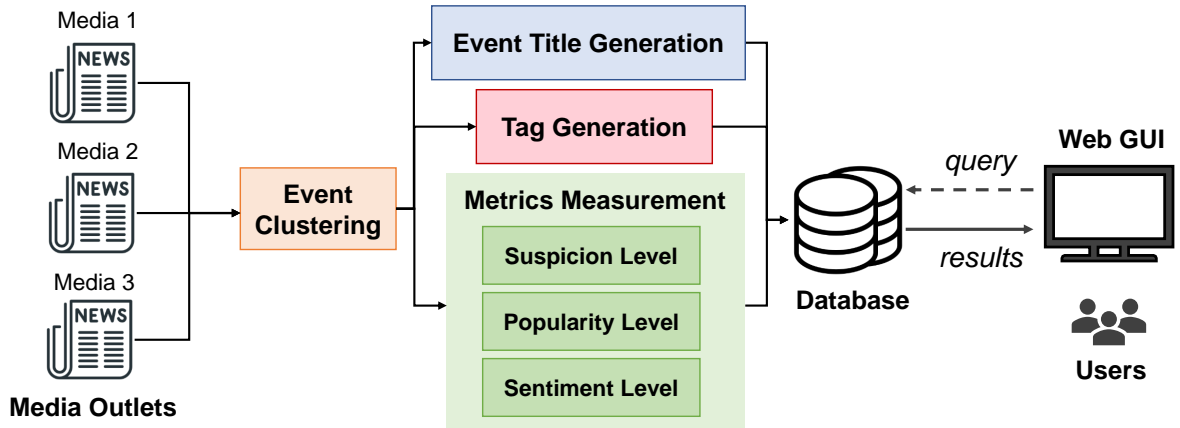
Media 1
NEWS
Media 2
NEWS
Media 3
NEWS
Media Outlets

Event Clustering

Event Title Generation

Tag Generation

Metrics Measurement
Suspicion Level
Popularity Level
Sentiment Level

Database

query
results

Web GUI

Users